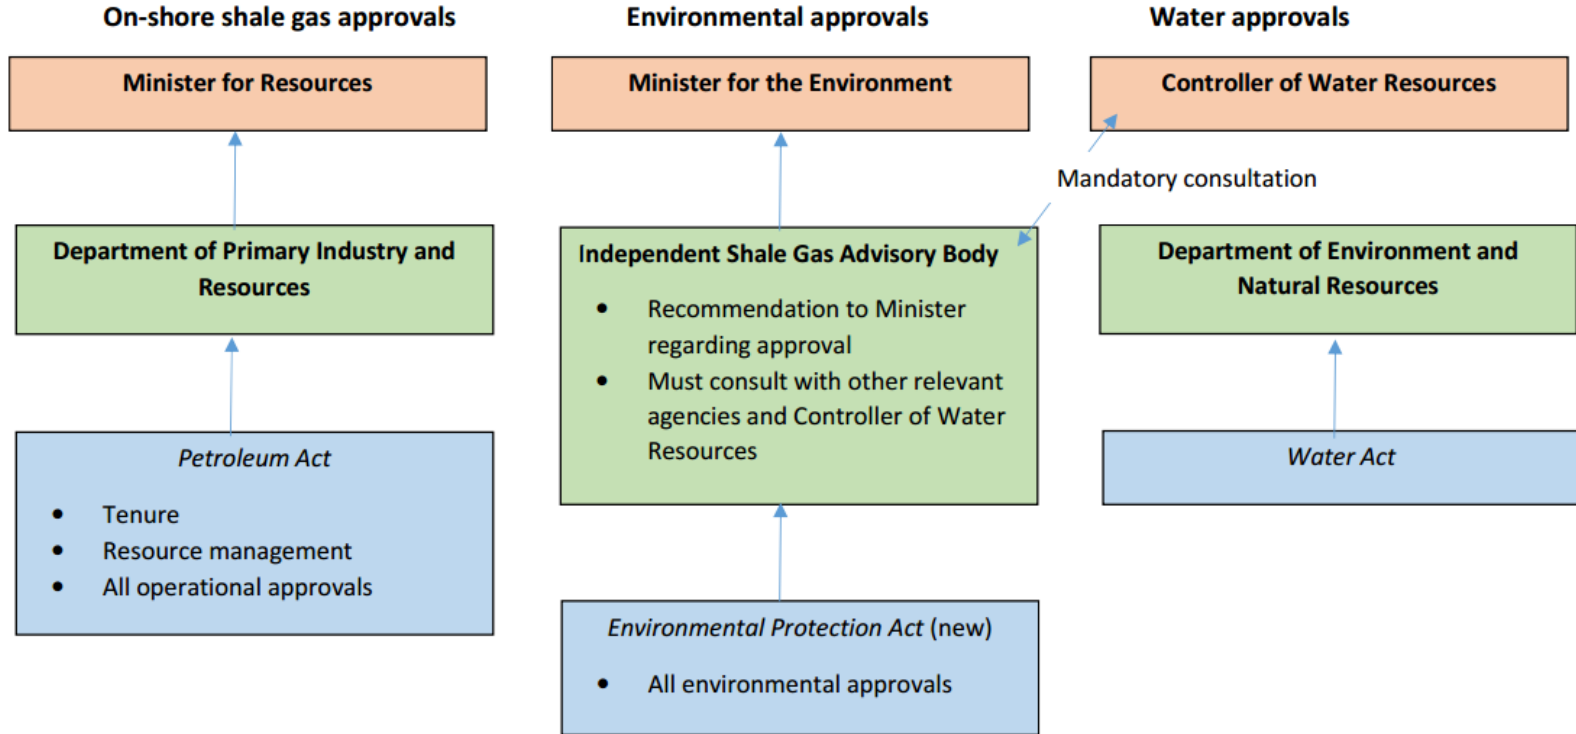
On-shore shale gas approvals

Minister for Resources

Department of Primary Industry and Resources

Petroleum Act

- Tenure
- Resource management
- All operational approvals

Environmental approvals

Minister for the Environment

Independent Shale Gas Advisory Body

- Recommendation to Minister regarding approval
- Must consult with other relevant agencies and Controller of Water Resources

Environmental Protection Act (new)

- All environmental approvals

Water approvals

Controller of Water Resources

Mandatory consultation

Department of Environment and Natural Resources

Water Act